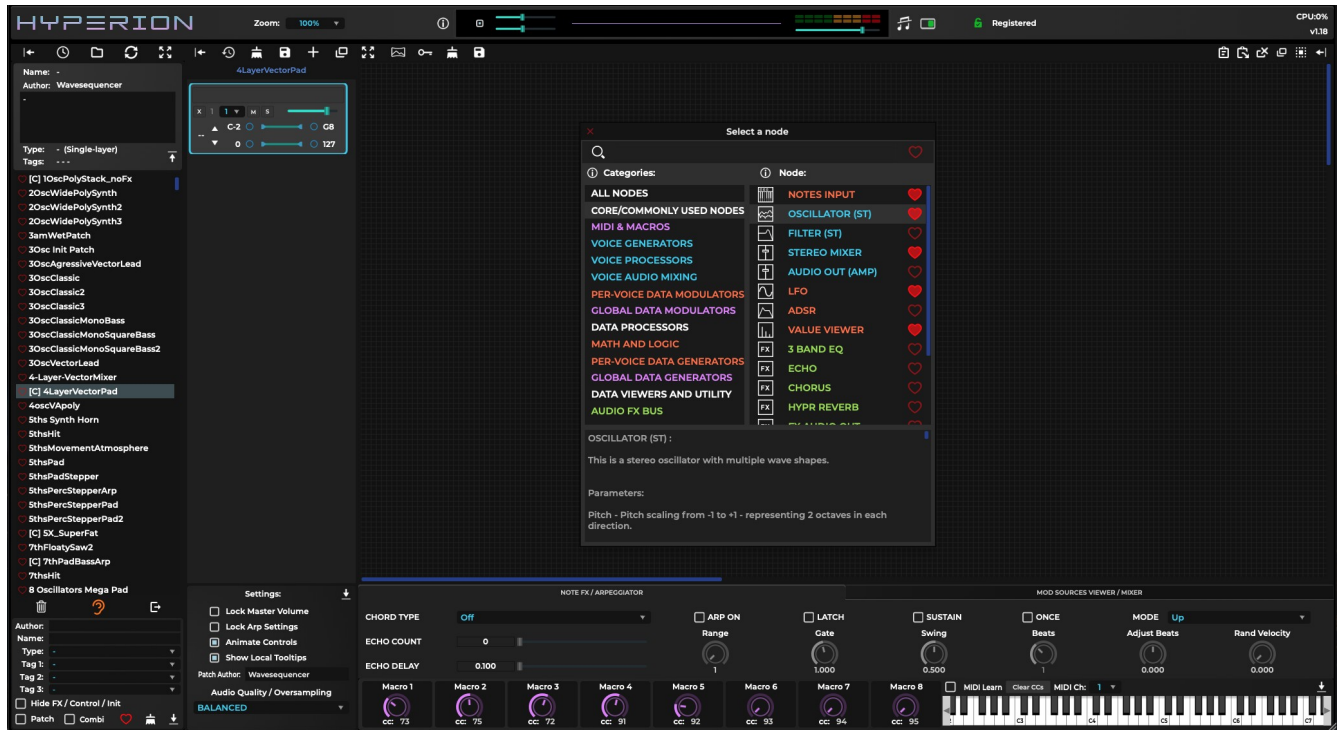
HYPERION
Zoom: 100%
Registered
CPU:0%
v1.18

Name: -
Author: Wavesequencer
-
Type: - (Single-layer)
Tags: - - -

[C] 1OscPolyStack_noFx
2OscWidePolySynth
2OscWidePolySynth2
2OscWidePolySynth3
3amWetPatch
3Osc Init Patch
3OscAgressiveVectorLead
3OscClassic
3OscClassic2
3OscClassic3
3OscClassicMonoBass
3OscClassicMonoSquareBass
3OscClassicMonoSquareBass2
3OscVectorLead
4-Layer-VectorMixer
[C] 4LayerVectorPad
4oscVApoly
5ths Synth Horn
5thsHit
5thsMovementAtmosphere
5thsPad
5thsPadStepper
5thsPercStepperArp
5thsPercStepperPad
5thsPercStepperPad2
[C] 5X_SuperFat
7thFloatySaw2
[C] 7thPadBassArp
7thsHit
8 Oscillators Mega Pad

Author:
Name:
Type: -
Tag 1: -
Tag 2: -
Tag 3: -
Hide FX / Control / Init
Patch Combi

4LayerVectorPad
X 1 1 M S
C-2 G8
0 127

Select a node
Categories:
ALL NODES
CORE/COMMONLY USED NODES
MIDI & MACROS
VOICE GENERATORS
VOICE PROCESSORS
VOICE AUDIO MIXING
PER-VOICE DATA MODULATORS
GLOBAL DATA MODULATORS
DATA PROCESSORS
MATH AND LOGIC
PER-VOICE DATA GENERATORS
GLOBAL DATA GENERATORS
DATA VIEWERS AND UTILITY
AUDIO FX BUS
Node:
NOTES INPUT
OSCILLATOR (ST)
FILTER (ST)
STEREO MIXER
AUDIO OUT (AMP)
LFO
ADSR
VALUE VIEWER
3 BAND EQ
ECHO
CHORUS
HYPR REVERB
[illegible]

OSCILLATOR (ST) :

This is a stereo oscillator with multiple wave shapes.

Parameters:

Pitch - Pitch scaling from -1 to +1 - representing 2 octaves in each direction.

Settings:
Lock Master Volume
Lock Arp Settings
Animate Controls
Show Local Tooltips
Patch Author: Wavesequencer
Audio Quality / Oversampling
BALANCED

NOTE FX / ARPEGGIATOR
MOD SOURCES VIEWER / MIXER
CHORD TYPE Off
ECHO COUNT 0
ECHO DELAY 0.100
ARP ON
Range
1
LATCH
Gate
1.000
SUSTAIN
Swing
0.500
ONCE
Beats
1
MODE Up
Adjust Beats
0.000
Rand Velocity
0.000

Macro 1 cc: 73
Macro 2 cc: 75
Macro 3 cc: 72
Macro 4 cc: 91
Macro 5 cc: 92
Macro 6 cc: 93
Macro 7 cc: 94
Macro 8 cc: 95
MIDI Learn Clear CCs MIDI Ch: 1
C3 C4 C5 C6 C7